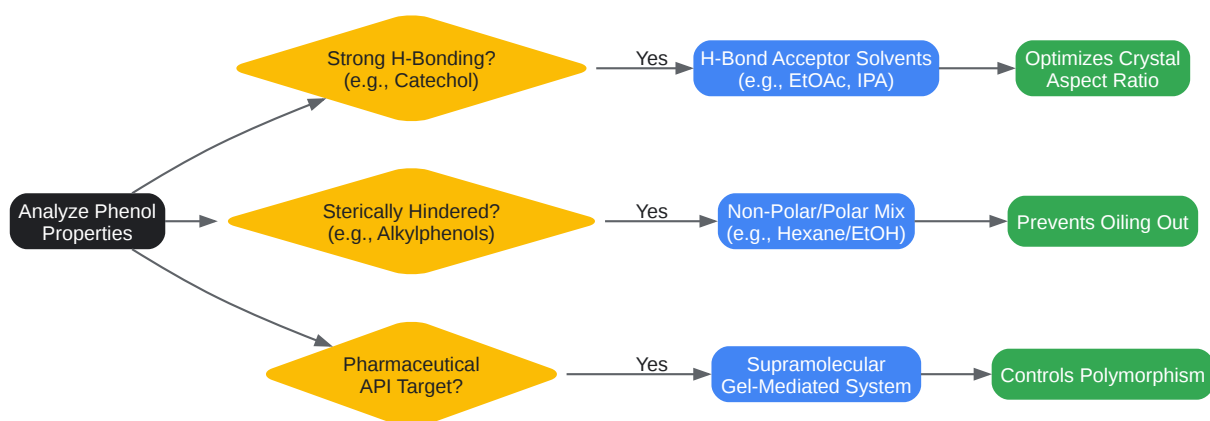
Analyze Phenol Properties

Strong H-Bonding? (e.g., Catechol)

Yes

H-Bond Acceptor Solvents (e.g., EtOAc, IPA)

Optimizes Crystal Aspect Ratio

Sterically Hindered? (e.g., Alkylphenols)

Yes

Non-Polar/Polar Mix (e.g., Hexane/EtOH)

Prevents Oiling Out

Pharmaceutical API Target?

Yes

Supramolecular Gel-Mediated System

Controls Polymorphism